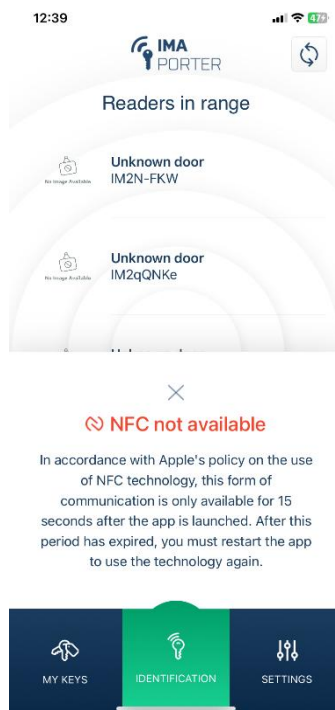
12:39

47

IMA PORTER

Readers in range

No Image Available
Unknown door
IM2N-FKW

No Image Available
Unknown door
IM2qQNKe

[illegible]

NFC not available

In accordance with Apple's policy on the use of NFC technology, this form of communication is only available for 15 seconds after the app is launched. After this period has expired, you must restart the app to use the technology again.

MY KEYS
IDENTIFICATION
SETTINGS